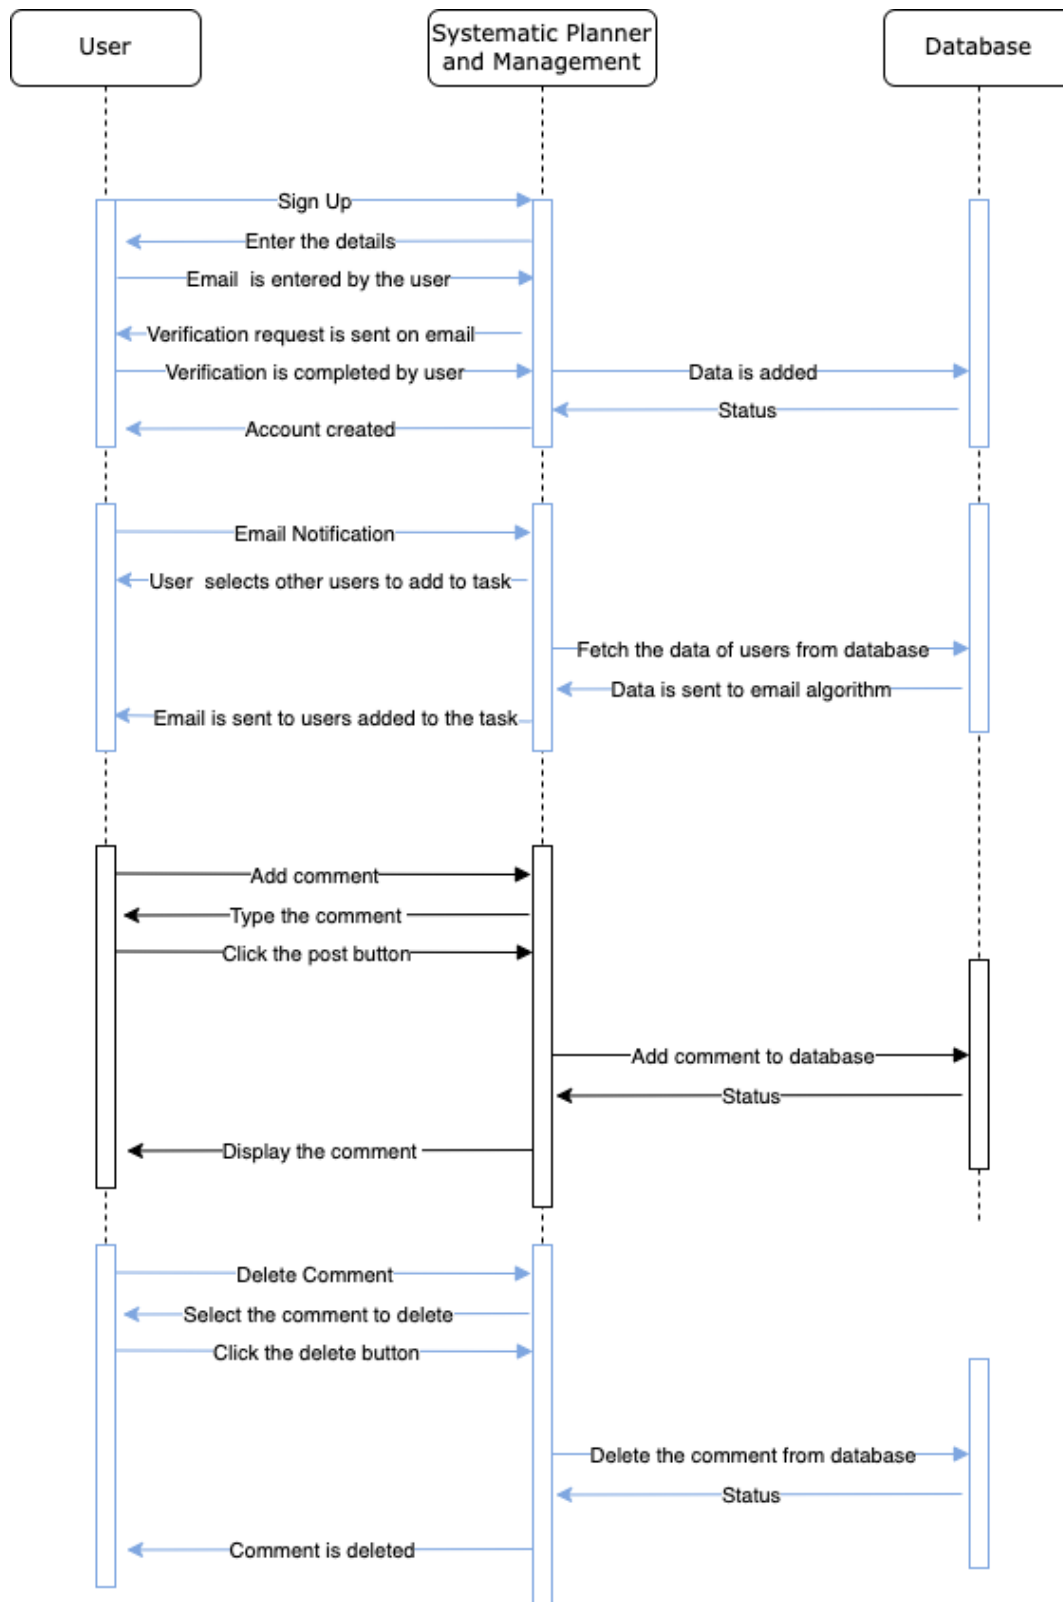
User

Systematic Planner and Management

Database

Sign Up

Enter the details

Email is entered by the user

Verification request is sent on email

Verification is completed by user

Data is added

Status

Account created

Email Notification

User selects other users to add to task

Fetch the data of users from database

Data is sent to email algorithm

Email is sent to users added to the task

Add comment

Type the comment

Click the post button

Add comment to database

Status

Display the comment

Delete Comment

Select the comment to delete

Click the delete button

Delete the comment from database

Status

Comment is deleted